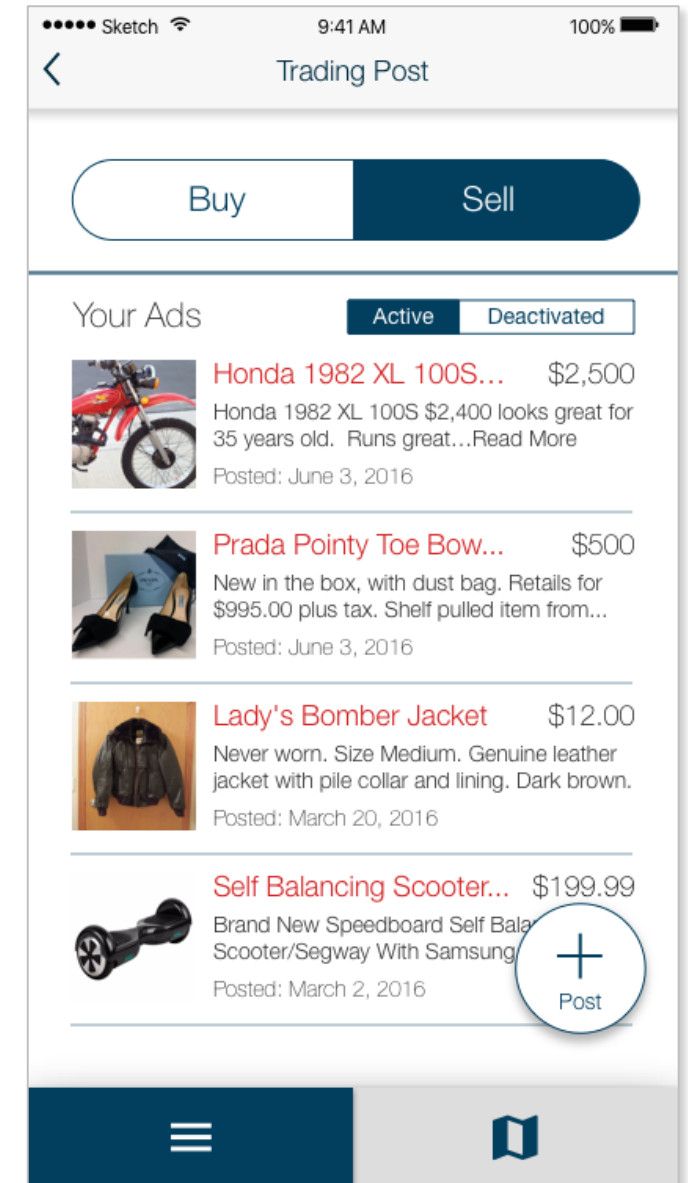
●●●●● Sketch 9:41 AM 100%

<

Trading Post

Buy

Sell

Your Ads

Active

Deactivated

Honda 1982 XL 100S...

$2,500

Honda 1982 XL 100S $2,400 looks great for 35 years old. Runs great…Read More

Posted: June 3, 2016

Prada Pointy Toe Bow...

$500

New in the box, with dust bag. Retails for $995.00 plus tax. Shelf pulled item from...

Posted: June 3, 2016

Lady's Bomber Jacket

$12.00

Never worn. Size Medium. Genuine leather jacket with pile collar and lining. Dark brown.

Posted: March 20, 2016

Self Balancing Scooter...

$199.99

Brand New Speedboard Self Bala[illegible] Scooter/Segway With Samsung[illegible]

Posted: March 2, 2016

+

Post